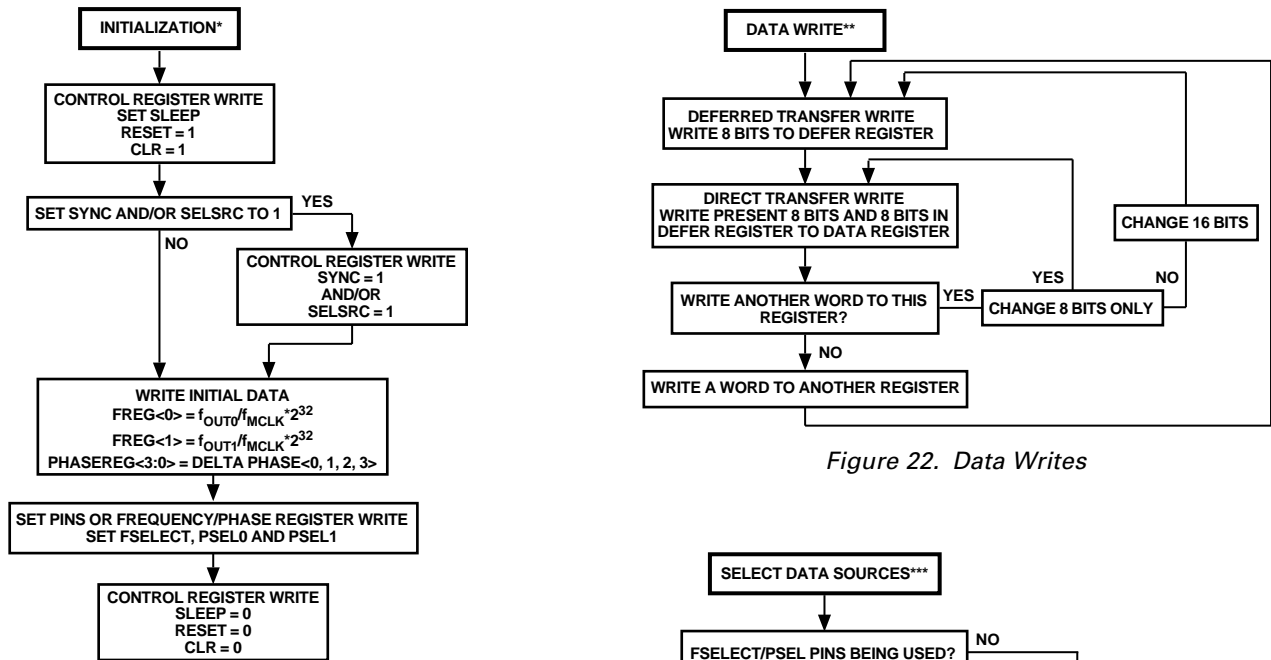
INITIALIZATION*

CONTROL REGISTER WRITE
SET SLEEP
RESET = 1
CLR = 1

SET SYNC AND/OR SELSRC TO 1

YES

NO

CONTROL REGISTER WRITE
SYNC = 1
AND/OR
SELSRC = 1

WRITE INITIAL DATA
FREG<0> = $f_{OUT0}/f_{MCLK}*2^{32}$
FREG<1> = $f_{OUT1}/f_{MCLK}*2^{32}$
PHASEREG<3:0> = DELTA PHASE<0, 1, 2, 3>

SET PINS OR FREQUENCY/PHASE REGISTER WRITE
SET FSELECT, PSEL0 AND PSEL1

CONTROL REGISTER WRITE
SLEEP = 0
RESET = 0
CLR = 0

DATA WRITE**

DEFERRED TRANSFER WRITE
WRITE 8 BITS TO DEFER REGISTER

DIRECT TRANSFER WRITE
WRITE PRESENT 8 BITS AND 8 BITS IN DEFER REGISTER TO DATA REGISTER

CHANGE 16 BITS

YES

NO

WRITE ANOTHER WORD TO THIS REGISTER?

YES

CHANGE 8 BITS ONLY

NO

WRITE A WORD TO ANOTHER REGISTER

Figure 22. Data Writes

SELECT DATA SOURCES***

NO

FSELECT/PSEL PINS BEING USED?